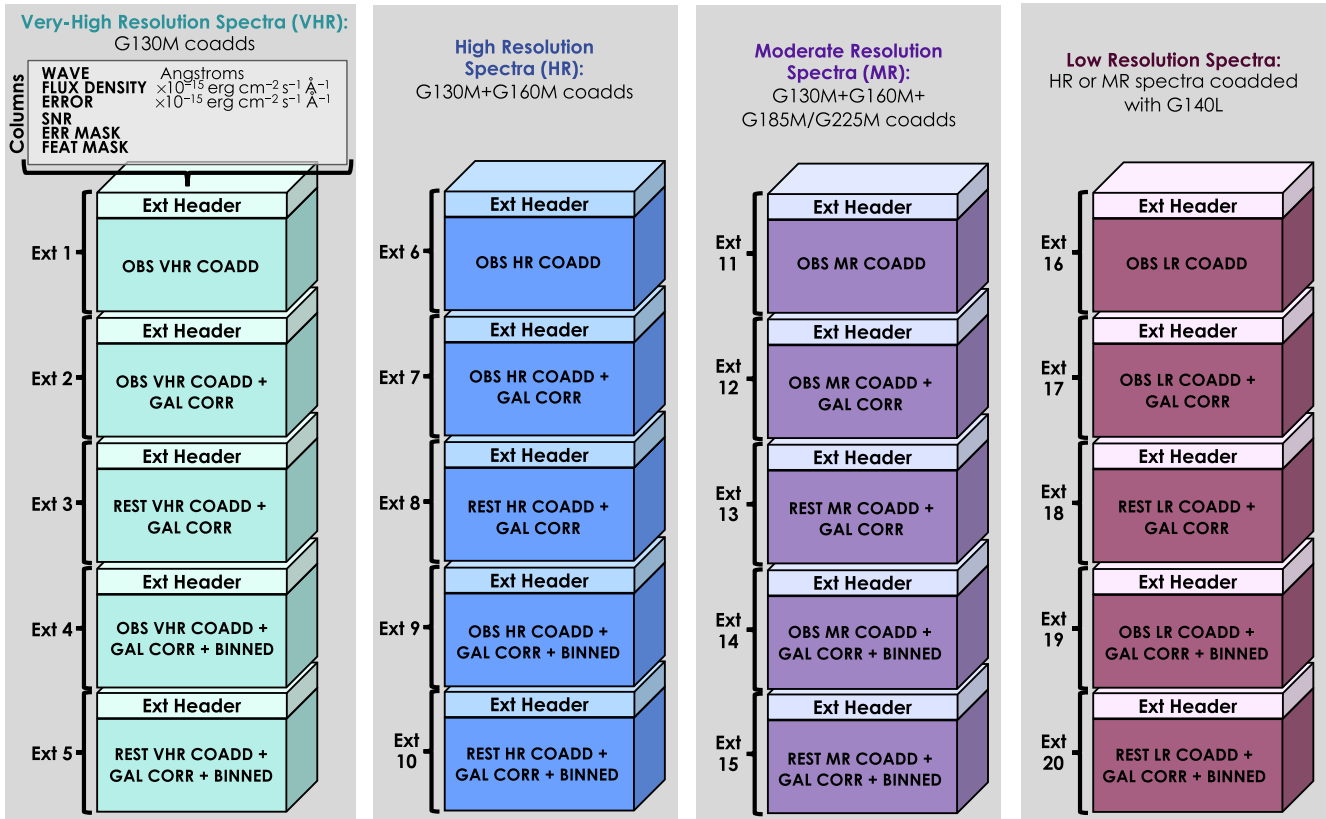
Very-High Resolution Spectra (VHR):
G130M coadds

Columns
WAVE Angstroms
FLUX DENSITY $\times10^{-15}$ erg cm$^{-2}$ s$^{-1}$ Å$^{-1}$
ERROR $\times10^{-15}$ erg cm$^{-2}$ s$^{-1}$ Å$^{-1}$
SNR
ERR MASK
FEAT MASK

Ext 1
Ext Header
OBS VHR COADD

Ext 2
Ext Header
OBS VHR COADD + GAL CORR

Ext 3
Ext Header
REST VHR COADD + GAL CORR

Ext 4
Ext Header
OBS VHR COADD + GAL CORR + BINNED

Ext 5
Ext Header
REST VHR COADD + GAL CORR + BINNED

High Resolution Spectra (HR):
G130M+G160M coadds

Ext 6
Ext Header
OBS HR COADD

Ext 7
Ext Header
OBS HR COADD + GAL CORR

Ext 8
Ext Header
REST HR COADD + GAL CORR

Ext 9
Ext Header
OBS HR COADD + GAL CORR + BINNED

Ext 10
Ext Header
REST HR COADD + GAL CORR + BINNED

Moderate Resolution Spectra (MR):
G130M+G160M+ G185M/G225M coadds

Ext 11
Ext Header
OBS MR COADD

Ext 12
Ext Header
OBS MR COADD + GAL CORR

Ext 13
Ext Header
REST MR COADD + GAL CORR

Ext 14
Ext Header
OBS MR COADD + GAL CORR + BINNED

Ext 15
Ext Header
REST MR COADD + GAL CORR + BINNED

Low Resolution Spectra:
HR or MR spectra coadded with G140L

Ext 16
Ext Header
OBS LR COADD

Ext 17
Ext Header
OBS LR COADD + GAL CORR

Ext 18
Ext Header
REST LR COADD + GAL CORR

Ext 19
Ext Header
OBS LR COADD + GAL CORR + BINNED

Ext 20
Ext Header
REST LR COADD + GAL CORR + BINNED